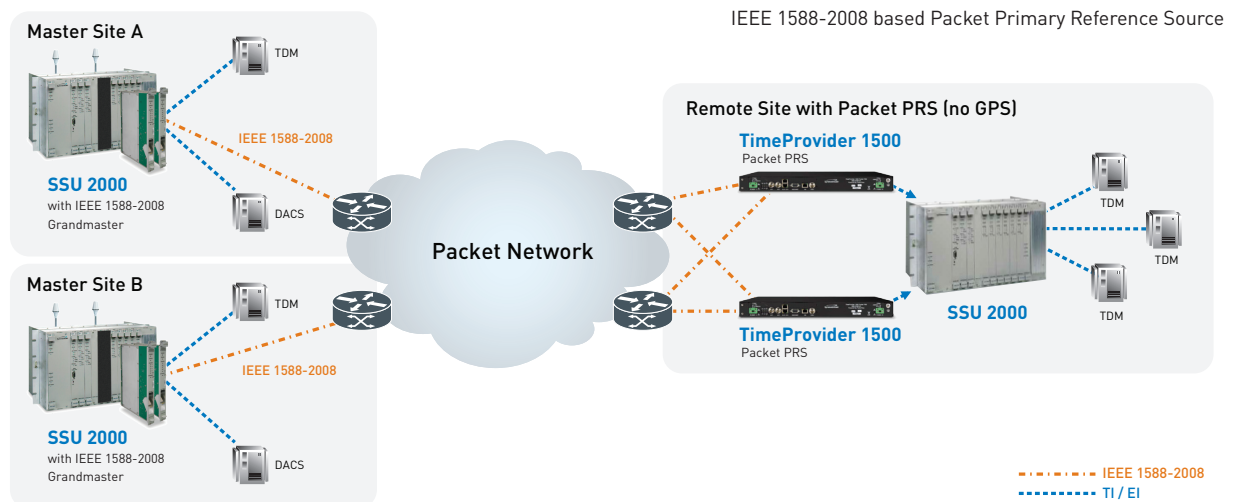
IEEE 1588-2008 based Packet Primary Reference Source

Master Site A

TDM

IEEE 1588-2008

SSU 2000
with IEEE 1588-2008
Grandmaster

DACS

Master Site B

TDM

IEEE 1588-2008

SSU 2000
with IEEE 1588-2008
Grandmaster

DACS

Packet Network

Remote Site with Packet PRS (no GPS)

TimeProvider 1500
Packet PRS

TimeProvider 1500
Packet PRS

SSU 2000

TDM

TDM

TDM

IEEE 1588-2008
TI / EI